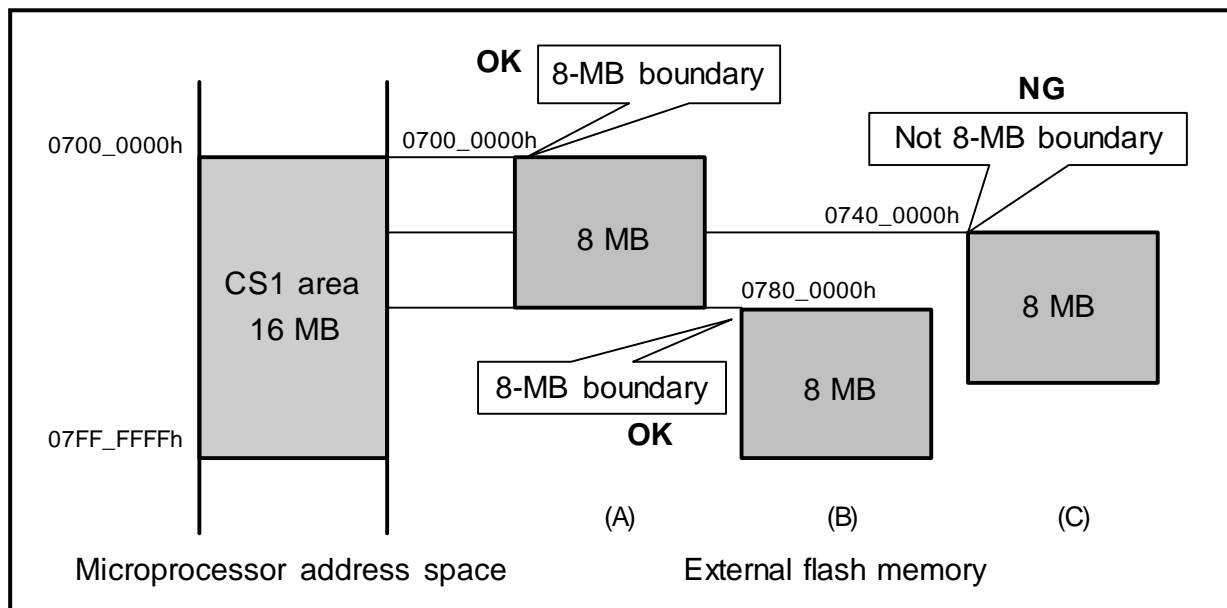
OK
8-MB boundary

NG
Not 8-MB boundary

0700_0000h

0700_0000h

CS1 area
16 MB

8 MB

0740_0000h

8 MB

0780_0000h

8-MB boundary

8 MB

OK

07FF_FFFFh

(A)

(B)

(C)

Microprocessor address space

External flash memory